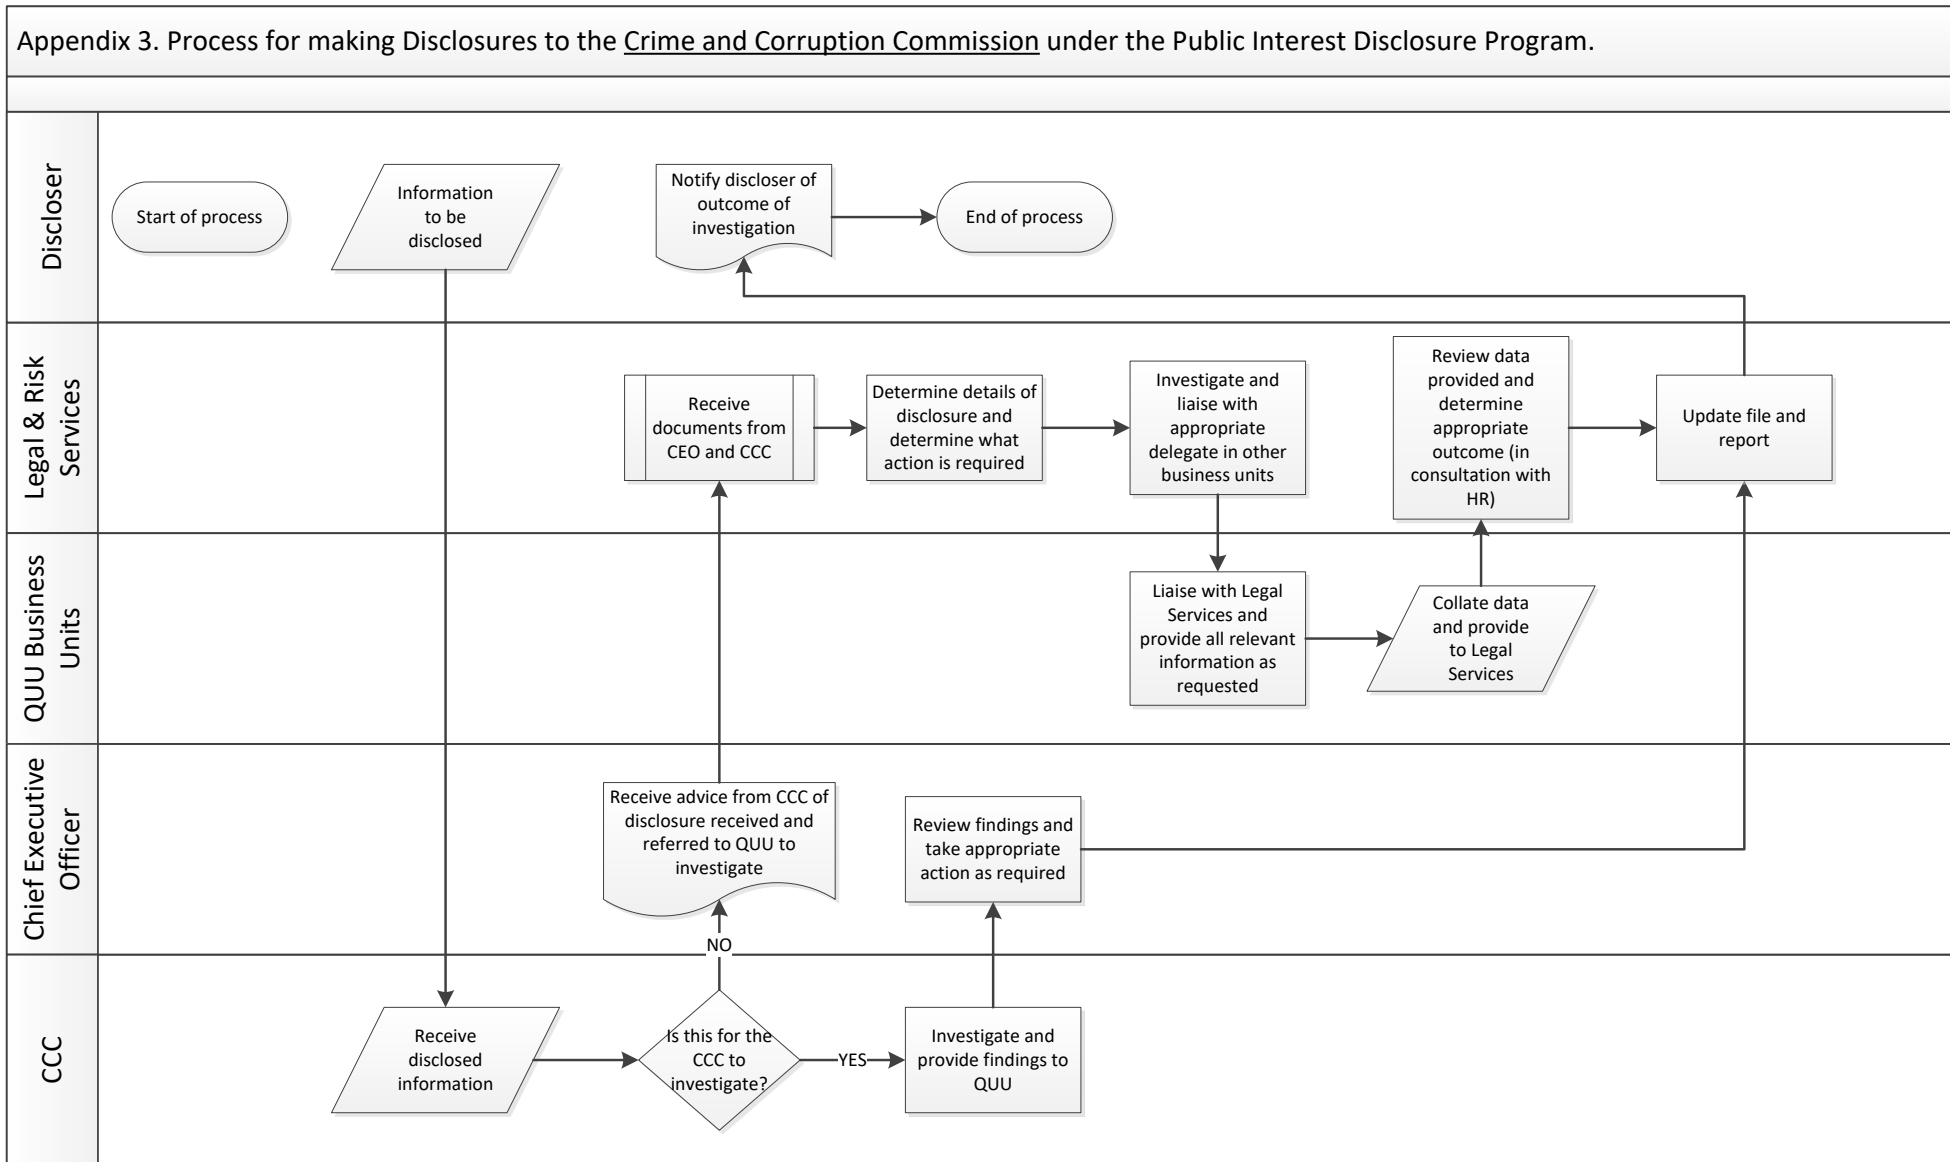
Appendix 3. Process for making Disclosures to the Crime and Corruption Commission under the Public Interest Disclosure Program.

Discloser

Start of process

Information to be disclosed

Notify discloser of outcome of investigation

End of process

Legal & Risk Services

Receive documents from CEO and CCC

Determine details of disclosure and determine what action is required

Investigate and liaise with appropriate delegate in other business units

Review data provided and determine appropriate outcome (in consultation with HR)

Update file and report

QUU Business Units

Liaise with Legal Services and provide all relevant information as requested

Collate data and provide to Legal Services

Chief Executive Officer

Receive advice from CCC of disclosure received and referred to QUU to investigate

Review findings and take appropriate action as required

NO

CCC

Receive disclosed information

Is this for the CCC to investigate?

YES

Investigate and provide findings to QUU